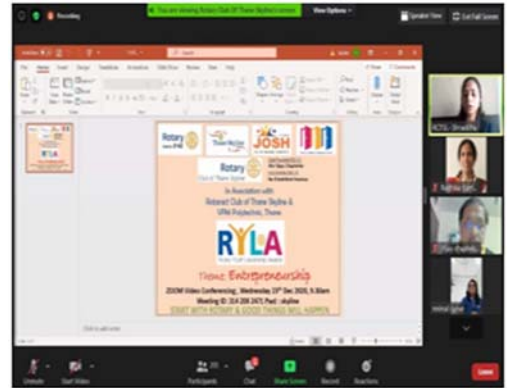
Recording

You are viewing Rotary Club Of Thane Skyline's screen

View Options

Speaker View

Exit Full Screen

Rotary

Thane Skyline

JOSH

Rotary Club of Thane Skyline

In Association with

Rotaract Club of Thane Skyline &

VPM Polytechnic, Thane

RYLA

Theme: Entrepreneurship

ZOOM Video Conferencing, Wednesday 23rd Dec 2020, 9.30am

Meeting ID: 314 208 2471 Pwd : skyline

START WITH ROTARY & GOOD THINGS WILL HAPPEN

Click to add notes

RCTSL Shraddha

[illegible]

Unmute

Start Video

Participants

Chat

Share Screen

Record

Reactions

Leave